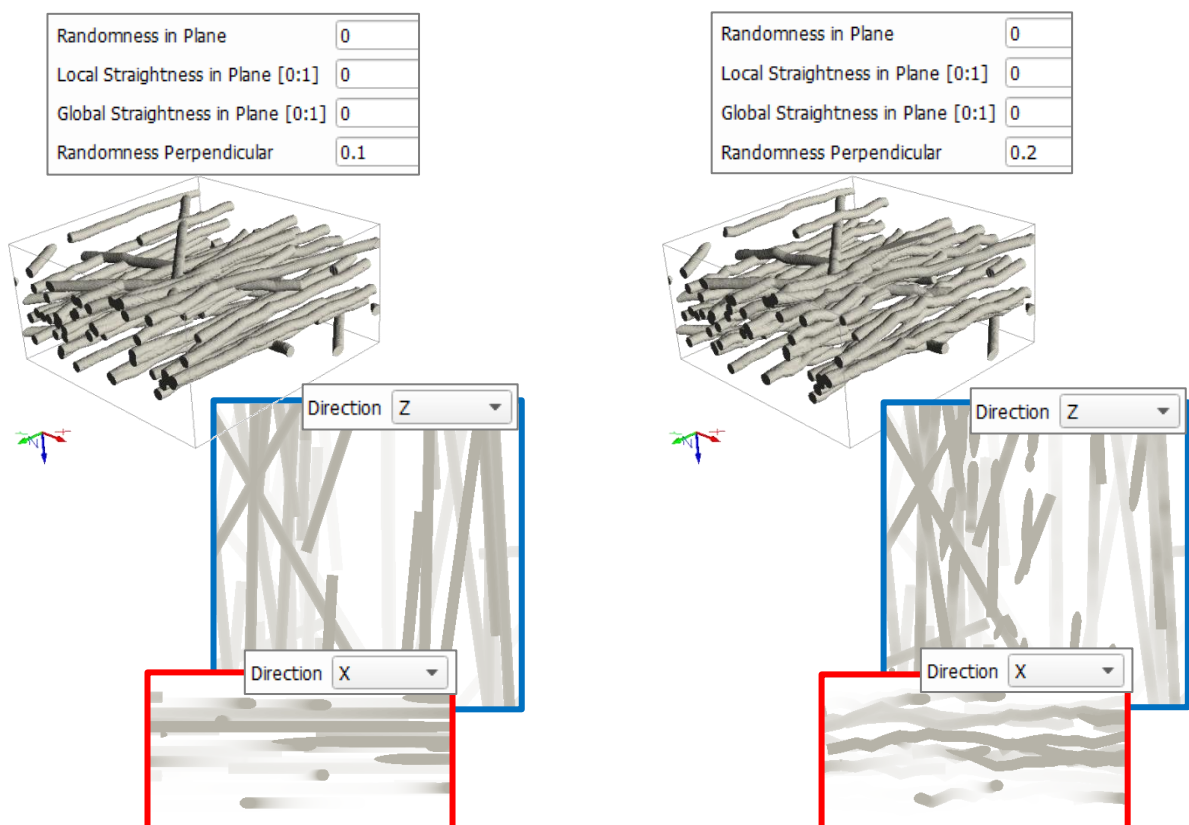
| Randomness in Plane | 0 |
|---|---|
| Local Straightness in Plane [0:1] | 0 |
| Global Straightness in Plane [0:1] | 0 |
| Randomness Perpendicular | 0.1 |

Direction Z

Direction X

| Randomness in Plane | 0 |
|---|---|
| Local Straightness in Plane [0:1] | 0 |
| Global Straightness in Plane [0:1] | 0 |
| Randomness Perpendicular | 0.2 |

Direction Z

Direction X